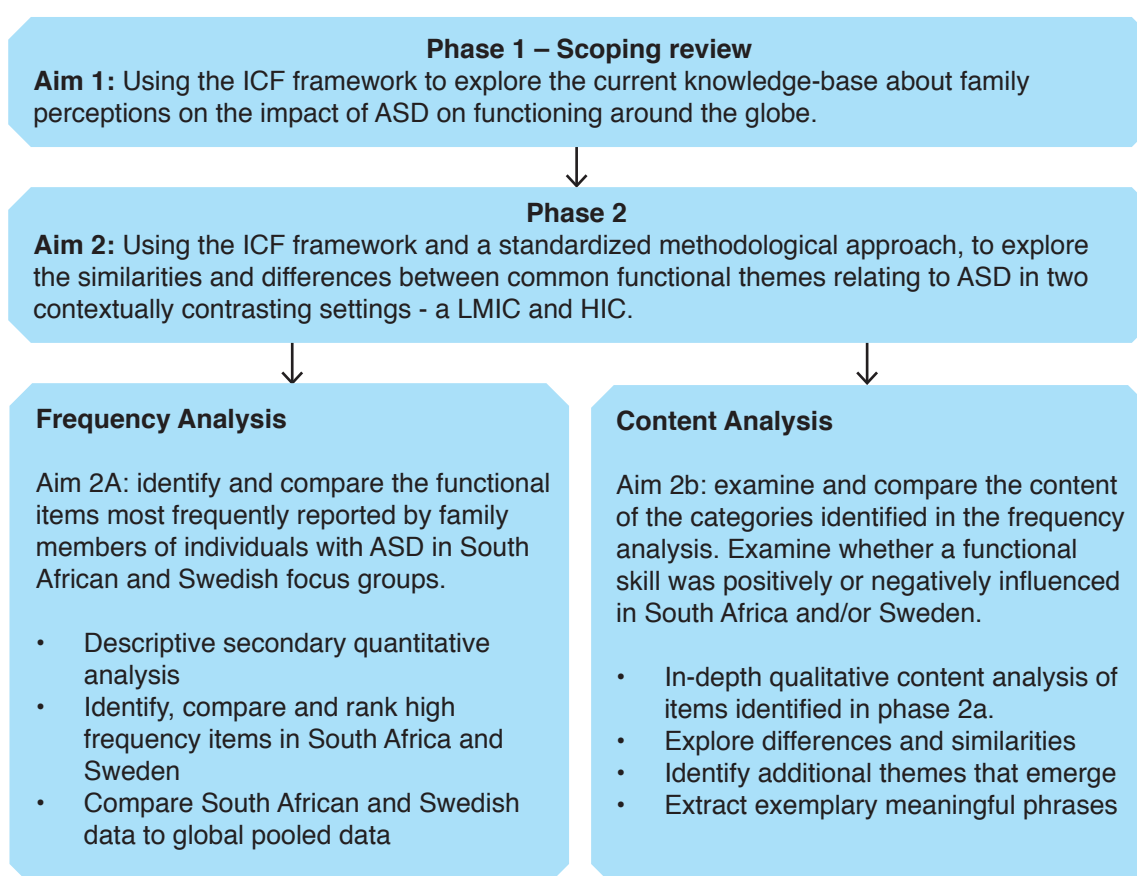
**Phase 1 – Scoping review**
**Aim 1:** Using the ICF framework to explore the current knowledge-base about family perceptions on the impact of ASD on functioning around the globe.

**Phase 2**
**Aim 2:** Using the ICF framework and a standardized methodological approach, to explore the similarities and differences between common functional themes relating to ASD in two contextually contrasting settings - a LMIC and HIC.

**Frequency Analysis**

Aim 2A: identify and compare the functional items most frequently reported by family members of individuals with ASD in South African and Swedish focus groups.

- Descriptive secondary quantitative analysis
- Identify, compare and rank high frequency items in South Africa and Sweden
- Compare South African and Swedish data to global pooled data

**Content Analysis**

Aim 2b: examine and compare the content of the categories identified in the frequency analysis. Examine whether a functional skill was positively or negatively influenced in South Africa and/or Sweden.

- In-depth qualitative content analysis of items identified in phase 2a.
- Explore differences and similarities
- Identify additional themes that emerge
- Extract exemplary meaningful phrases